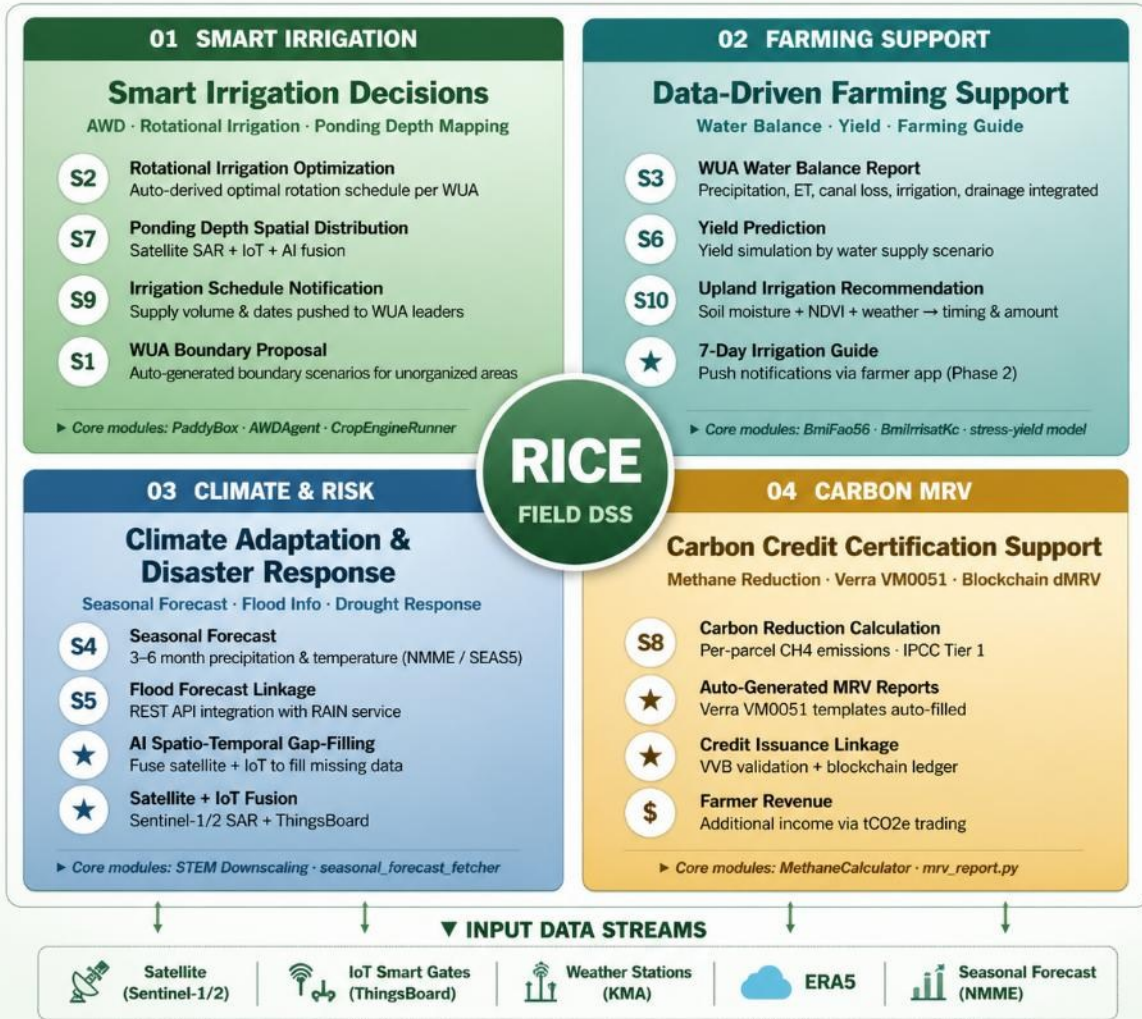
01 SMART IRRIGATION

Smart Irrigation Decisions

AWD · Rotational Irrigation · Ponding Depth Mapping

S2 Rotational Irrigation Optimization
Auto-derived optimal rotation schedule per WUA

S7 Ponding Depth Spatial Distribution
Satellite SAR + IoT + AI fusion

S9 Irrigation Schedule Notification
Supply volume & dates pushed to WUA leaders

S1 WUA Boundary Proposal
Auto-generated boundary scenarios for unorganized areas

► Core modules: PaddyBox · AWDAgent · CropEngineRunner

02 FARMING SUPPORT

Data-Driven Farming Support

Water Balance · Yield · Farming Guide

S3 WUA Water Balance Report
Precipitation, ET, canal loss, irrigation, drainage integrated

S6 Yield Prediction
Yield simulation by water supply scenario

S10 Upland Irrigation Recommendation
Soil moisture + NDVI + weather → timing & amount

★ 7-Day Irrigation Guide
Push notifications via farmer app (Phase 2)

► Core modules: BmiFao56 · BmiIrrisatKc · stress-yield model

RICE
FIELD DSS

03 CLIMATE & RISK

Climate Adaptation & Disaster Response

Seasonal Forecast · Flood Info · Drought Response

S4 Seasonal Forecast
3–6 month precipitation & temperature (NMME / SEAS5)

S5 Flood Forecast Linkage
REST API integration with RAIN service

★ AI Spatio-Temporal Gap-Filling
Fuse satellite + IoT to fill missing data

★ Satellite + IoT Fusion
Sentinel-1/2 SAR + ThingsBoard

► Core modules: STEM Downscaling · seasonal_forecast_fetcher

04 CARBON MRV

Carbon Credit Certification Support

Methane Reduction · Verra VM0051 · Blockchain dMRV

S8 Carbon Reduction Calculation
Per-parcel CH4 emissions · IPCC Tier 1

★ Auto-Generated MRV Reports
Verra VM0051 templates auto-filled

★ Credit Issuance Linkage
VVB validation + blockchain ledger

$ Farmer Revenue
Additional income via tCO2e trading

► Core modules: MethaneCalculator · mrv_report.py

▼ INPUT DATA STREAMS

Satellite (Sentinel-1/2) | IoT Smart Gates (ThingsBoard) | Weather Stations (KMA) | ERA5 | Seasonal Forecast (NMME)